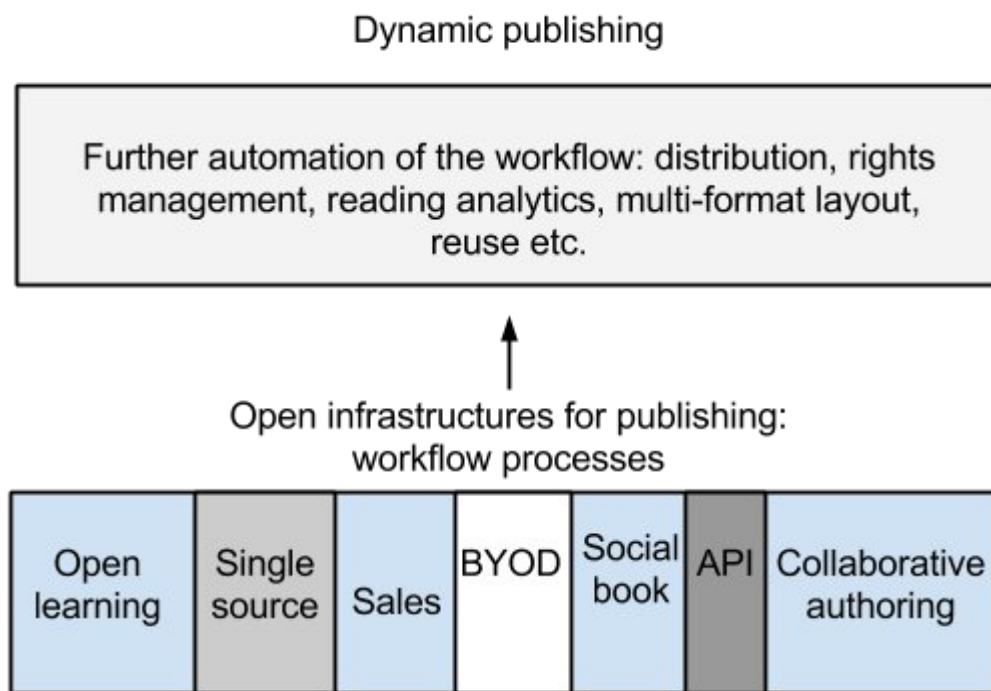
Dynamic publishing

Further automation of the workflow: distribution, rights management, reading analytics, multi-format layout, reuse etc.

Open infrastructures for publishing: workflow processes

| Open learning | Single source | Sales | BYOD | Social book | API | Collaborative authoring |